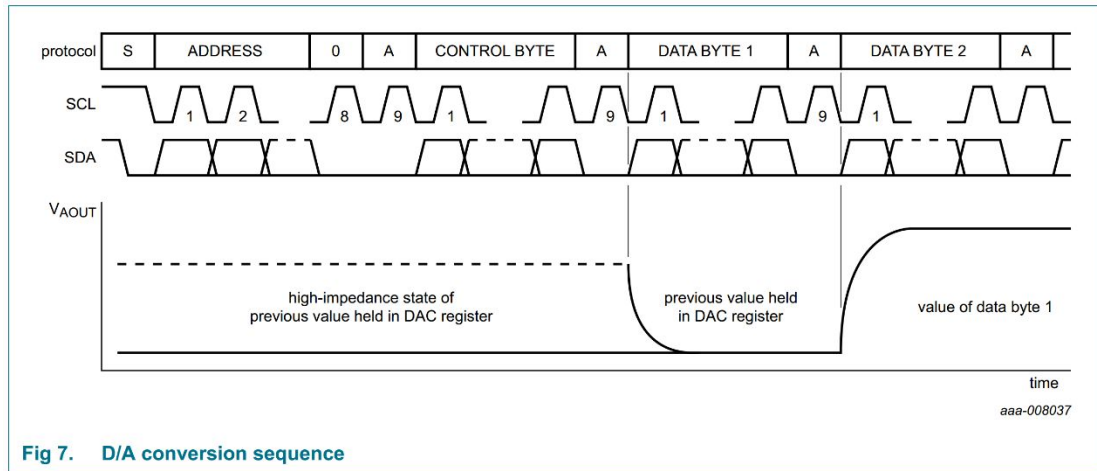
protocol S ADDRESS 0 A CONTROL BYTE A DATA BYTE 1 A DATA BYTE 2 A

SCL 1 2 8 9 1 9 1 9 1

SDA

$V_{AOUT}$

high-impedance state of previous value held in DAC register

previous value held in DAC register

value of data byte 1

time

aaa-008037

Fig 7. D/A conversion sequence